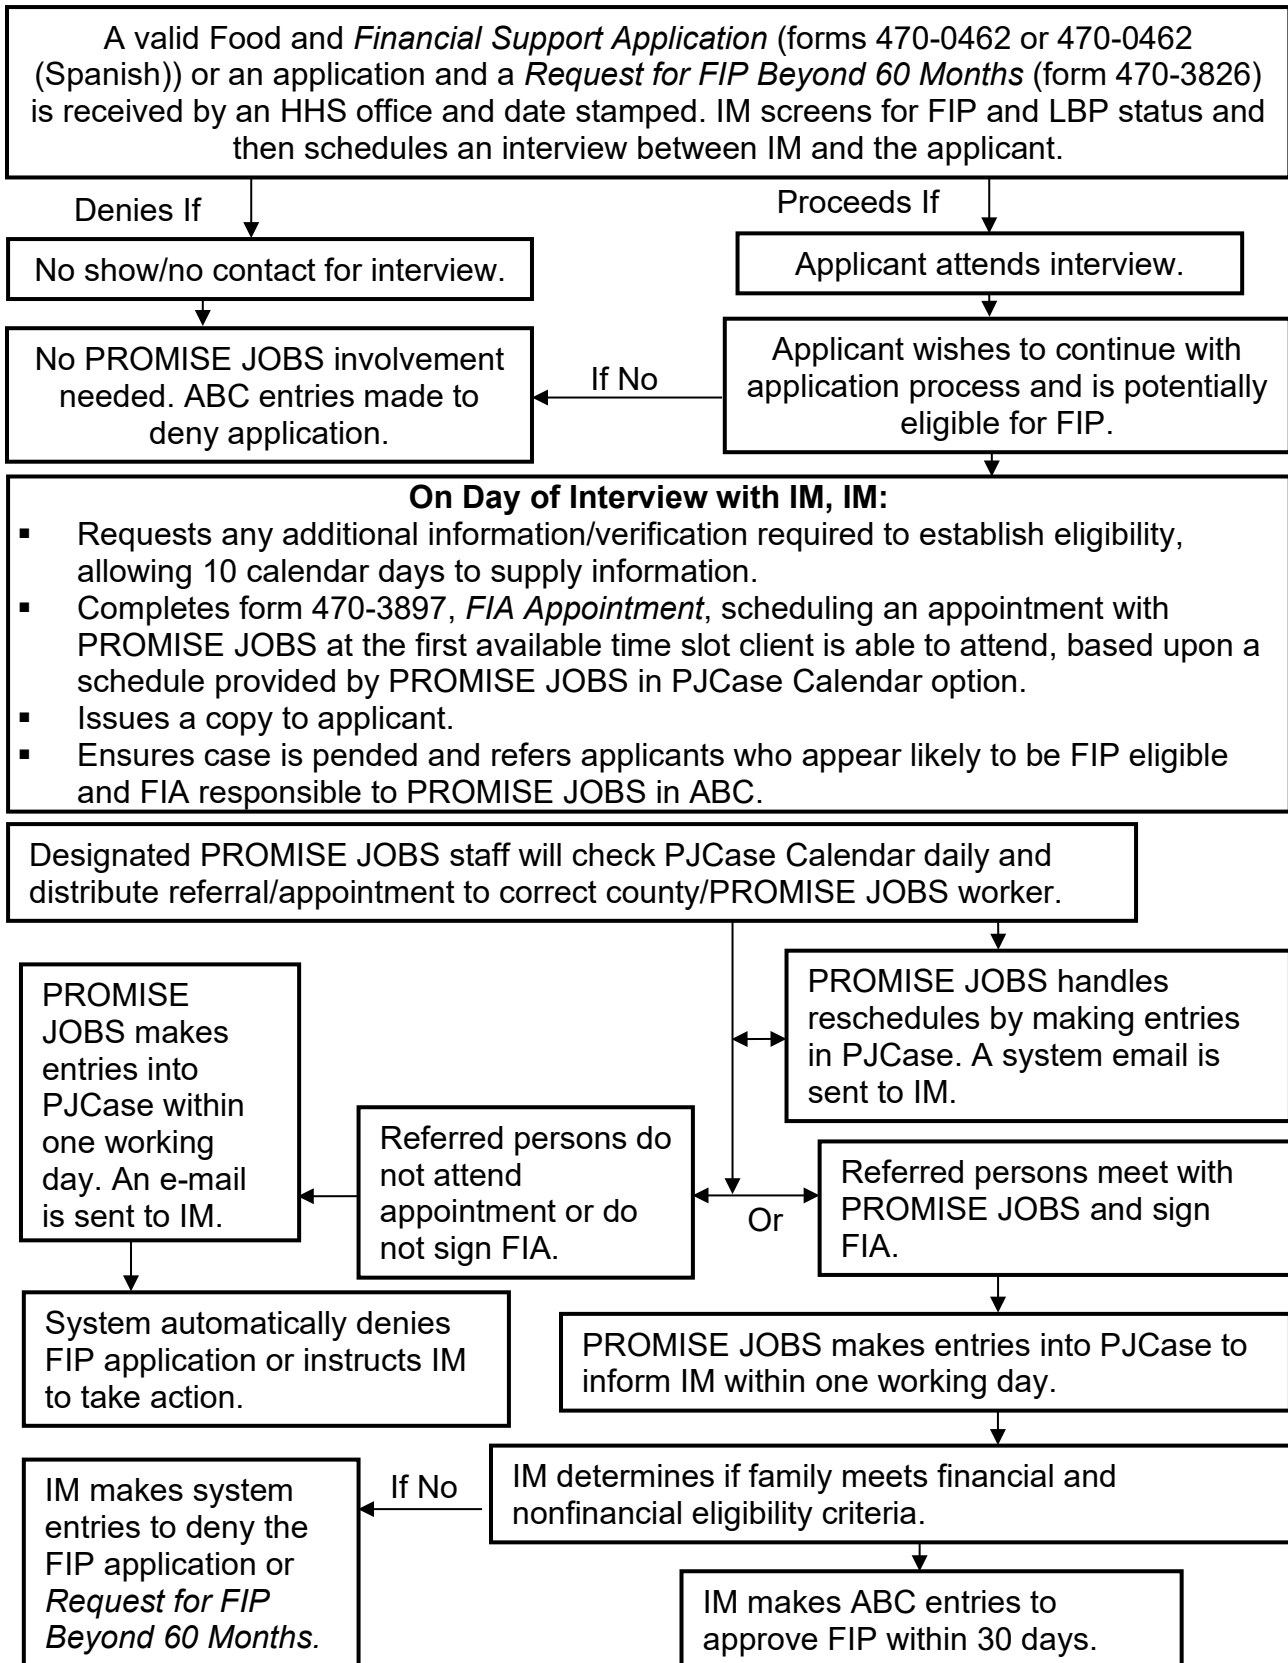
A valid Food and Financial Support Application (forms 470-0462 or 470-0462 (Spanish)) or an application and a Request for FIP Beyond 60 Months (form 470-3826) is received by an HHS office and date stamped. IM screens for FIP and LBP status and then schedules an interview between IM and the applicant.

Denies If

Proceeds If

No show/no contact for interview.

Applicant attends interview.

No PROMISE JOBS involvement needed. ABC entries made to deny application.

If No

Applicant wishes to continue with application process and is potentially eligible for FIP.

**On Day of Interview with IM, IM:**
- Requests any additional information/verification required to establish eligibility, allowing 10 calendar days to supply information.
- Completes form 470-3897, FIA Appointment, scheduling an appointment with PROMISE JOBS at the first available time slot client is able to attend, based upon a schedule provided by PROMISE JOBS in PJCase Calendar option.
- Issues a copy to applicant.
- Ensures case is pended and refers applicants who appear likely to be FIP eligible and FIA responsible to PROMISE JOBS in ABC.

Designated PROMISE JOBS staff will check PJCase Calendar daily and distribute referral/appointment to correct county/PROMISE JOBS worker.

PROMISE JOBS handles reschedules by making entries in PJCase. A system email is sent to IM.

PROMISE JOBS makes entries into PJCase within one working day. An e-mail is sent to IM.

Referred persons do not attend appointment or do not sign FIA.

Or

Referred persons meet with PROMISE JOBS and sign FIA.

System automatically denies FIP application or instructs IM to take action.

PROMISE JOBS makes entries into PJCase to inform IM within one working day.

IM makes system entries to deny the FIP application or Request for FIP Beyond 60 Months.

If No

IM determines if family meets financial and nonfinancial eligibility criteria.

IM makes ABC entries to approve FIP within 30 days.